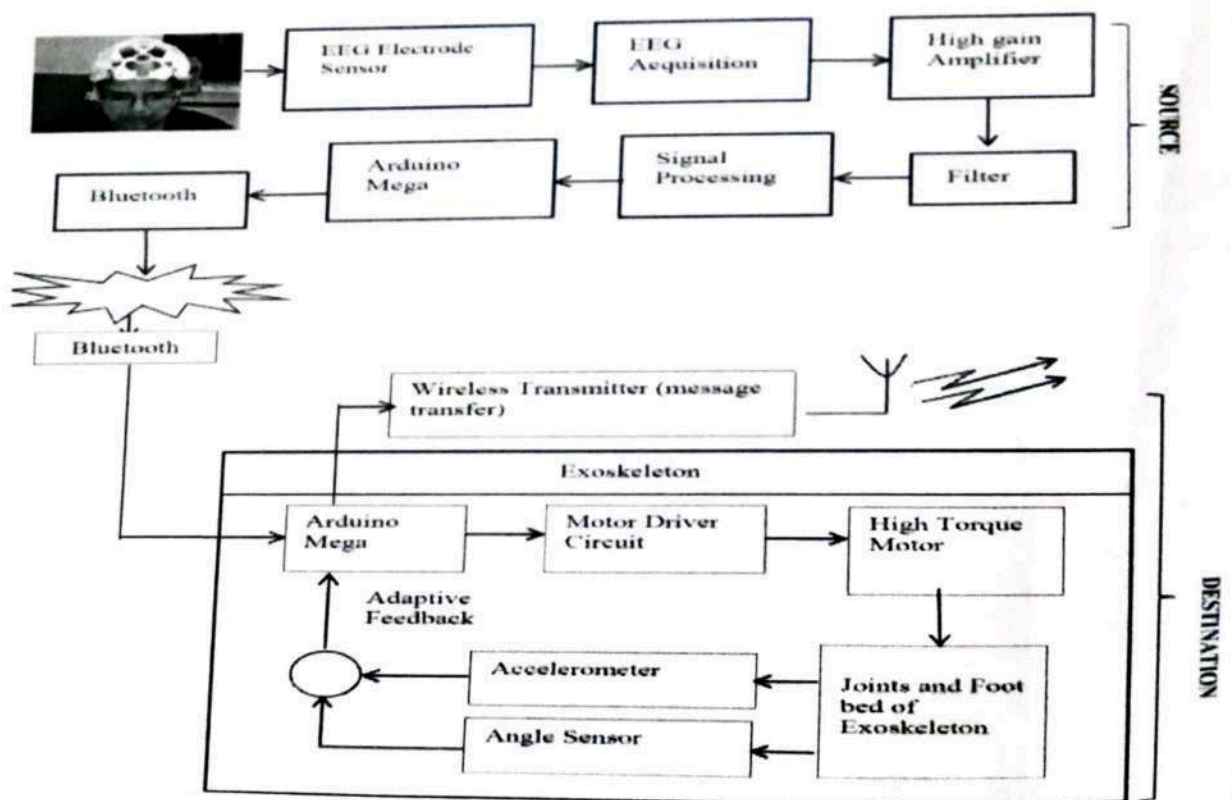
EEG Electrode Sensor

EEG Acquisition

High gain Amplifier

SOURCE

Filter

Signal Processing

Arduino Mega

Bluetooth

Bluetooth

Wireless Transmitter (message transfer)

Exoskeleton

Arduino Mega

Motor Driver Circuit

High Torque Motor

Adaptive Feedback

Accelerometer

Joints and Foot bed of Exoskeleton

Angle Sensor

DESTINATION